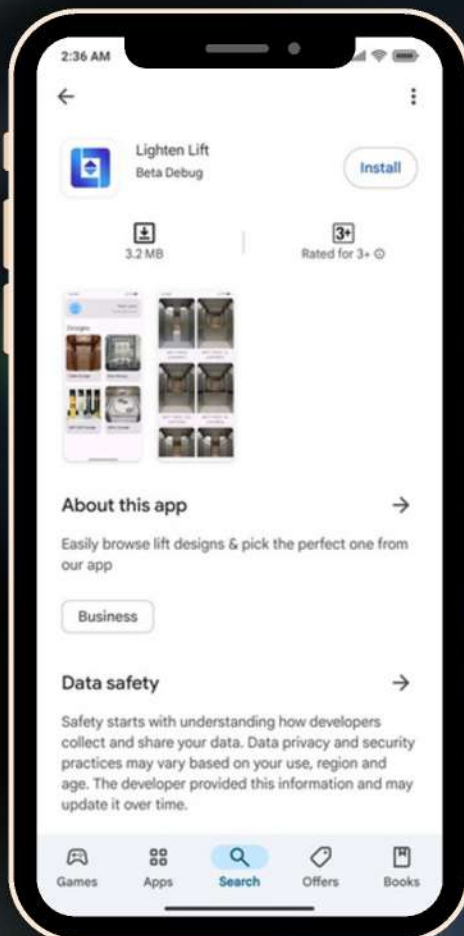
2:36 AM

Lighten Lift
Beta Debug

Install

3.2 MB

3+
Rated for 3+ ⓘ

Designs

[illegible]

About this app →

Easily browse lift designs & pick the perfect one from our app

Business

Data safety →

Safety starts with understanding how developers collect and share your data. Data privacy and security practices may vary based on your use, region and age. The developer provided this information and may update it over time.

Games Apps Search Offers Books